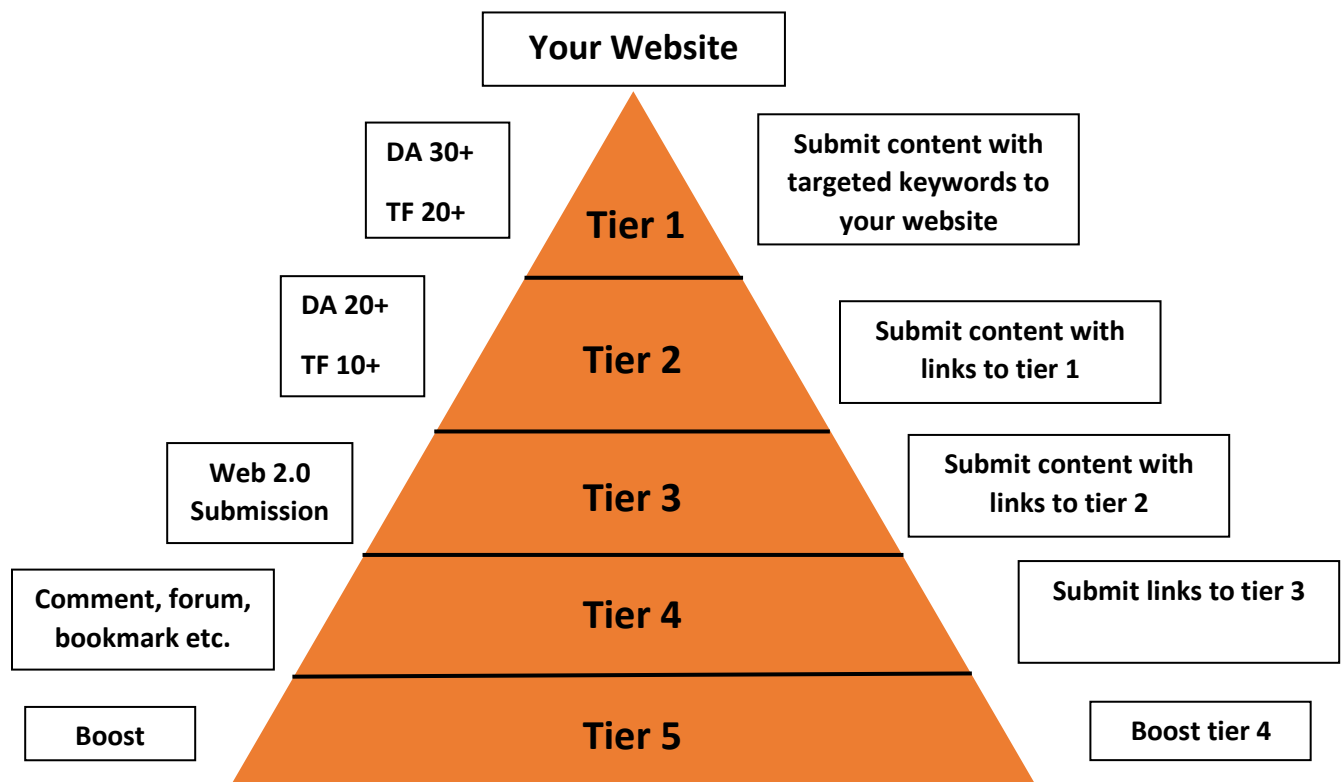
Your Website

DA 30+

TF 20+

Tier 1

Submit content with targeted keywords to your website

DA 20+

TF 10+

Tier 2

Submit content with links to tier 1

Web 2.0 Submission

Tier 3

Submit content with links to tier 2

Comment, forum, bookmark etc.

Tier 4

Submit links to tier 3

Boost

Tier 5

Boost tier 4